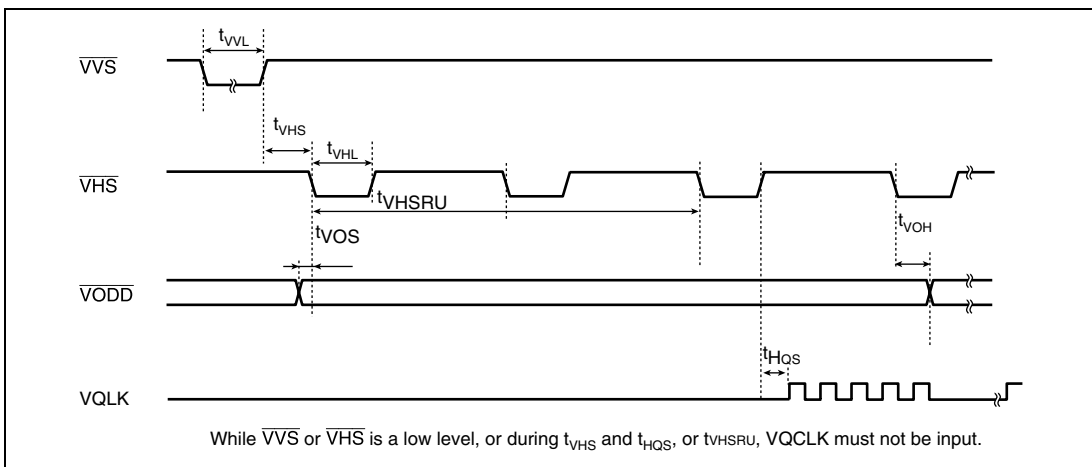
$t_{VVL}$

$\overline{VVS}$

$t_{VHS}$

$t_{VHL}$

$\overline{VHS}$

$t_{VHSRU}$

$t_{VOS}$

$t_{VOH}$

$\overline{VODD}$

$t_{HQS}$

VQLK

While $\overline{VVS}$ or $\overline{VHS}$ is a low level, or during $t_{VHS}$ and $t_{HQS}$, or $t_{VHSRU}$, VQCLK must not be input.